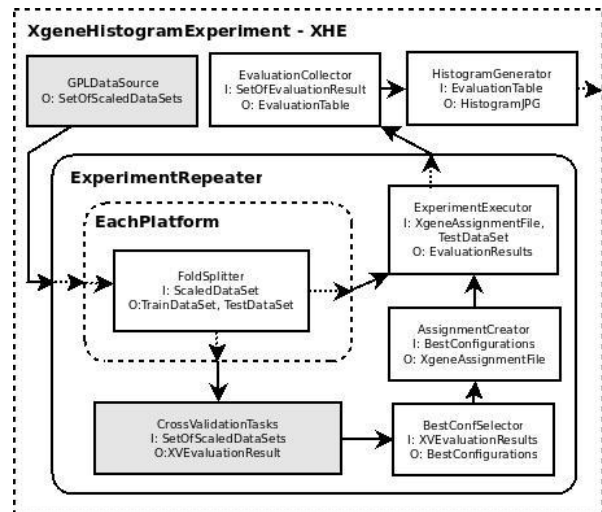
XgeneHistogramExperiment - XHE

GPLDataSource
O: SetOfScaledDataSets

EvaluationCollector
I: SetOfEvaluationResult
O: EvaluationTable

HistogramGenerator
I: EvaluationTable
O: HistogramJPG

ExperimentRepeater

EachPlatform

ExperimentExecutor
I: XgeneAssignmentFile, TestDataSet
O: EvaluationResults

FoldSplitter
I: ScaledDataSet
O:TrainDataSet, TestDataSet

AssignmentCreator
I: BestConfigurations
O: XgeneAssignmentFile

CrossValidationTasks
I: SetOfScaledDataSets
O:XVEvaluationResult

BestConfSelector
I: XVEvaluationResults
O: BestConfigurations